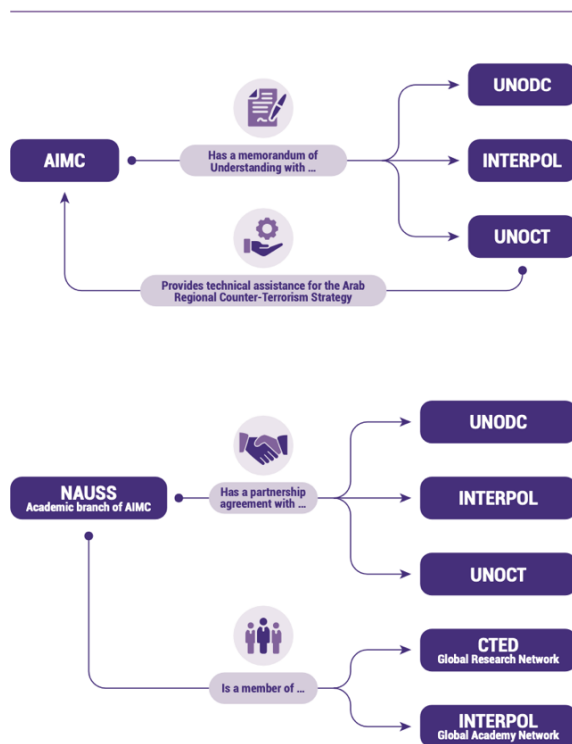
AIMC

Has a memorandum of Understanding with ...

UNODC

INTERPOL

UNOCT

Provides technical assistance for the Arab Regional Counter-Terrorism Strategy

NAUSS
Academic branch of AIMC

Has a partnership agreement with ...

UNODC

INTERPOL

UNOCT

Is a member of ...

CTED
Global Research Network

INTERPOL
Global Academy Network